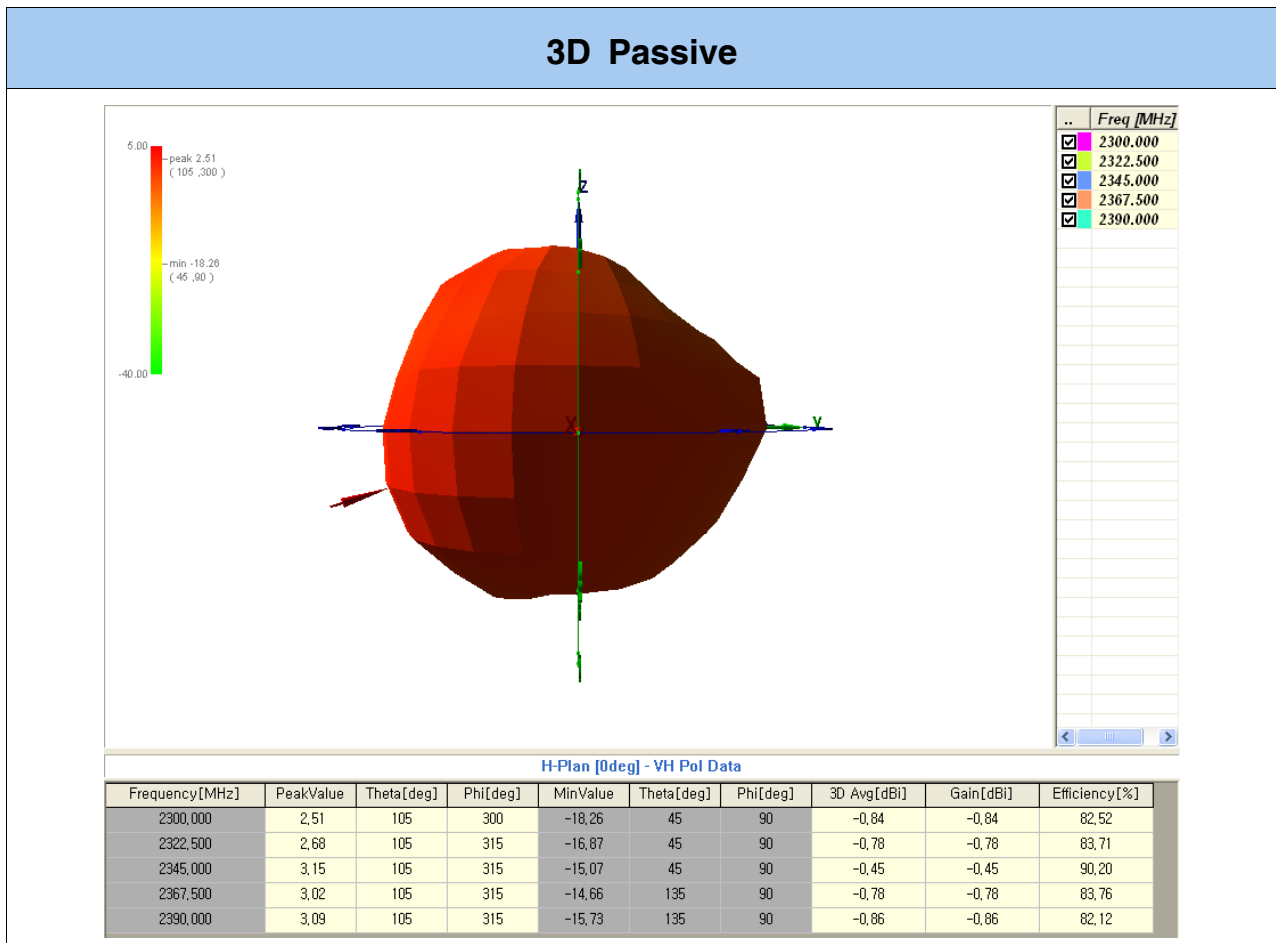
3D Passive

5.00
peak 2.51
( 105 ,300 )
min -18.26
( 45 ,90 )
-40.00

Z
X
Y

| .. | Freq [MHz] |
|---|---|
| ☑ | 2300.000 |
| ☑ | 2322.500 |
| ☑ | 2345.000 |
| ☑ | 2367.500 |
| ☑ | 2390.000 |

H-Plan [0deg] - VH Pol Data

| Frequency[MHz] | PeakValue | Theta[deg] | Phi[deg] | MinValue | Theta[deg] | Phi[deg] | 3D Avg[dBi] | Gain[dBi] | Efficiency[%] |
|---|---|---|---|---|---|---|---|---|---|
| 2300,000 | 2,51 | 105 | 300 | -18,26 | 45 | 90 | -0,84 | -0,84 | 82,52 |
| 2322,500 | 2,68 | 105 | 315 | -16,87 | 45 | 90 | -0,78 | -0,78 | 83,71 |
| 2345,000 | 3,15 | 105 | 315 | -15,07 | 45 | 90 | -0,45 | -0,45 | 90,20 |
| 2367,500 | 3,02 | 105 | 315 | -14,66 | 135 | 90 | -0,78 | -0,78 | 83,76 |
| 2390,000 | 3,09 | 105 | 315 | -15,73 | 135 | 90 | -0,86 | -0,86 | 82,12 |